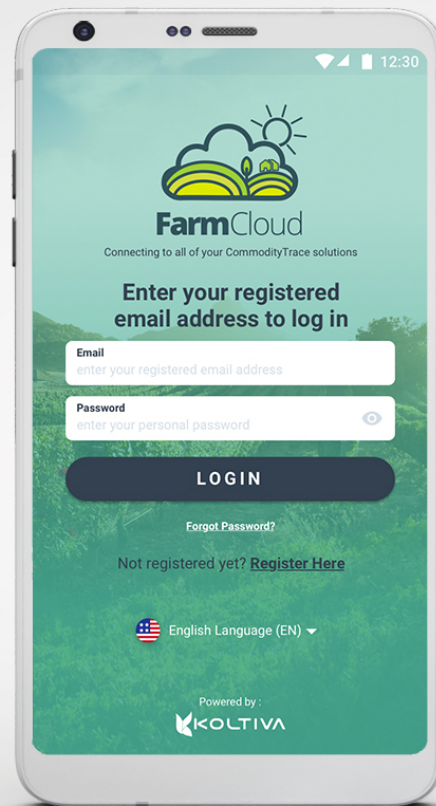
12:30

FarmCloud
Connecting to all of your CommodityTrace solutions

Enter your registered email address to log in

Email
enter your registered email address

Password
enter your personal password

LOGIN

Forgot Password?

Not registered yet? Register Here

English Language (EN)

Powered by :
KOLTIVA